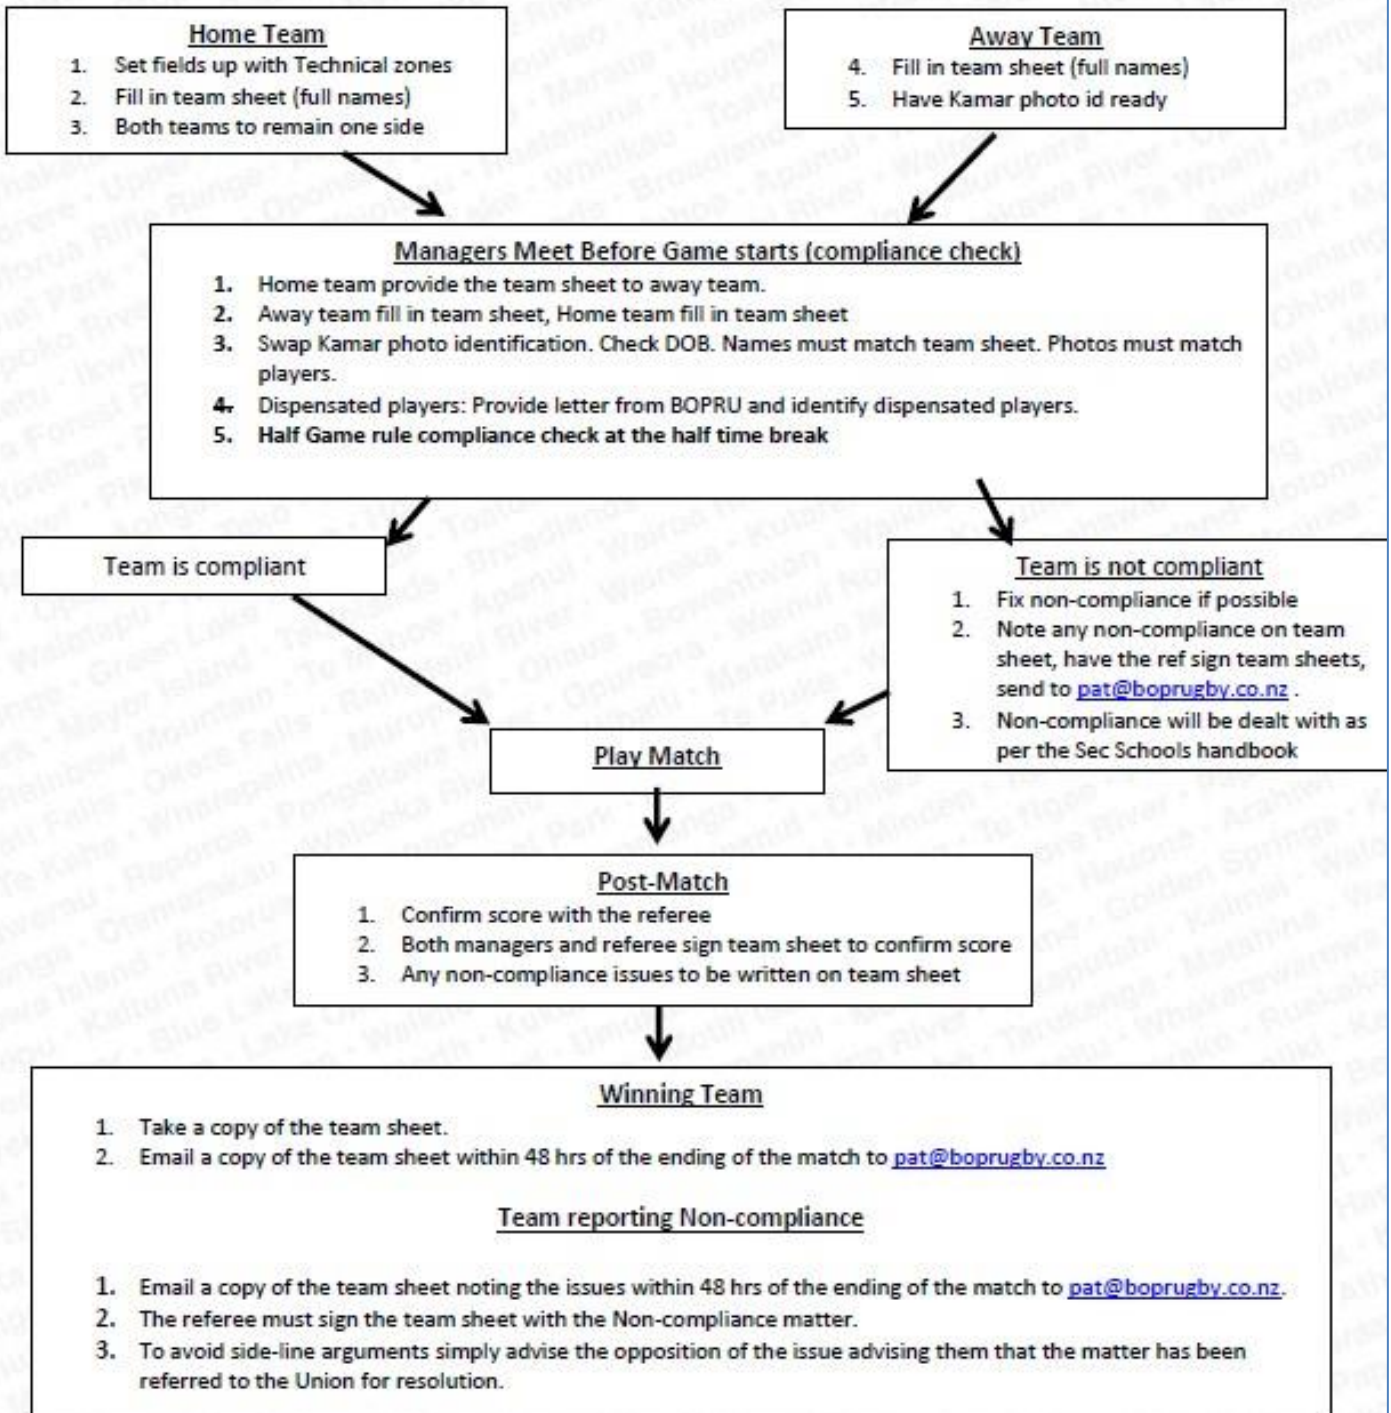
Home Team
1. Set fields up with Technical zones
2. Fill in team sheet (full names)
3. Both teams to remain one side

Away Team
4. Fill in team sheet (full names)
5. Have Kamar photo id ready

Managers Meet Before Game starts (compliance check)
1. Home team provide the team sheet to away team.
2. Away team fill in team sheet, Home team fill in team sheet
3. Swap Kamar photo identification. Check DOB. Names must match team sheet. Photos must match players.
4. Dispensated players: Provide letter from BOPRU and identify dispensated players.
5. Half Game rule compliance check at the half time break

Team is compliant

Team is not compliant
1. Fix non-compliance if possible
2. Note any non-compliance on team sheet, have the ref sign team sheets, send to pat@boprugby.co.nz .
3. Non-compliance will be dealt with as per the Sec Schools handbook

Play Match

Post-Match
1. Confirm score with the referee
2. Both managers and referee sign team sheet to confirm score
3. Any non-compliance issues to be written on team sheet

Winning Team
1. Take a copy of the team sheet.
2. Email a copy of the team sheet within 48 hrs of the ending of the match to pat@boprugby.co.nz

Team reporting Non-compliance

1. Email a copy of the team sheet noting the issues within 48 hrs of the ending of the match to pat@boprugby.co.nz.
2. The referee must sign the team sheet with the Non-compliance matter.
3. To avoid side-line arguments simply advise the opposition of the issue advising them that the matter has been referred to the Union for resolution.